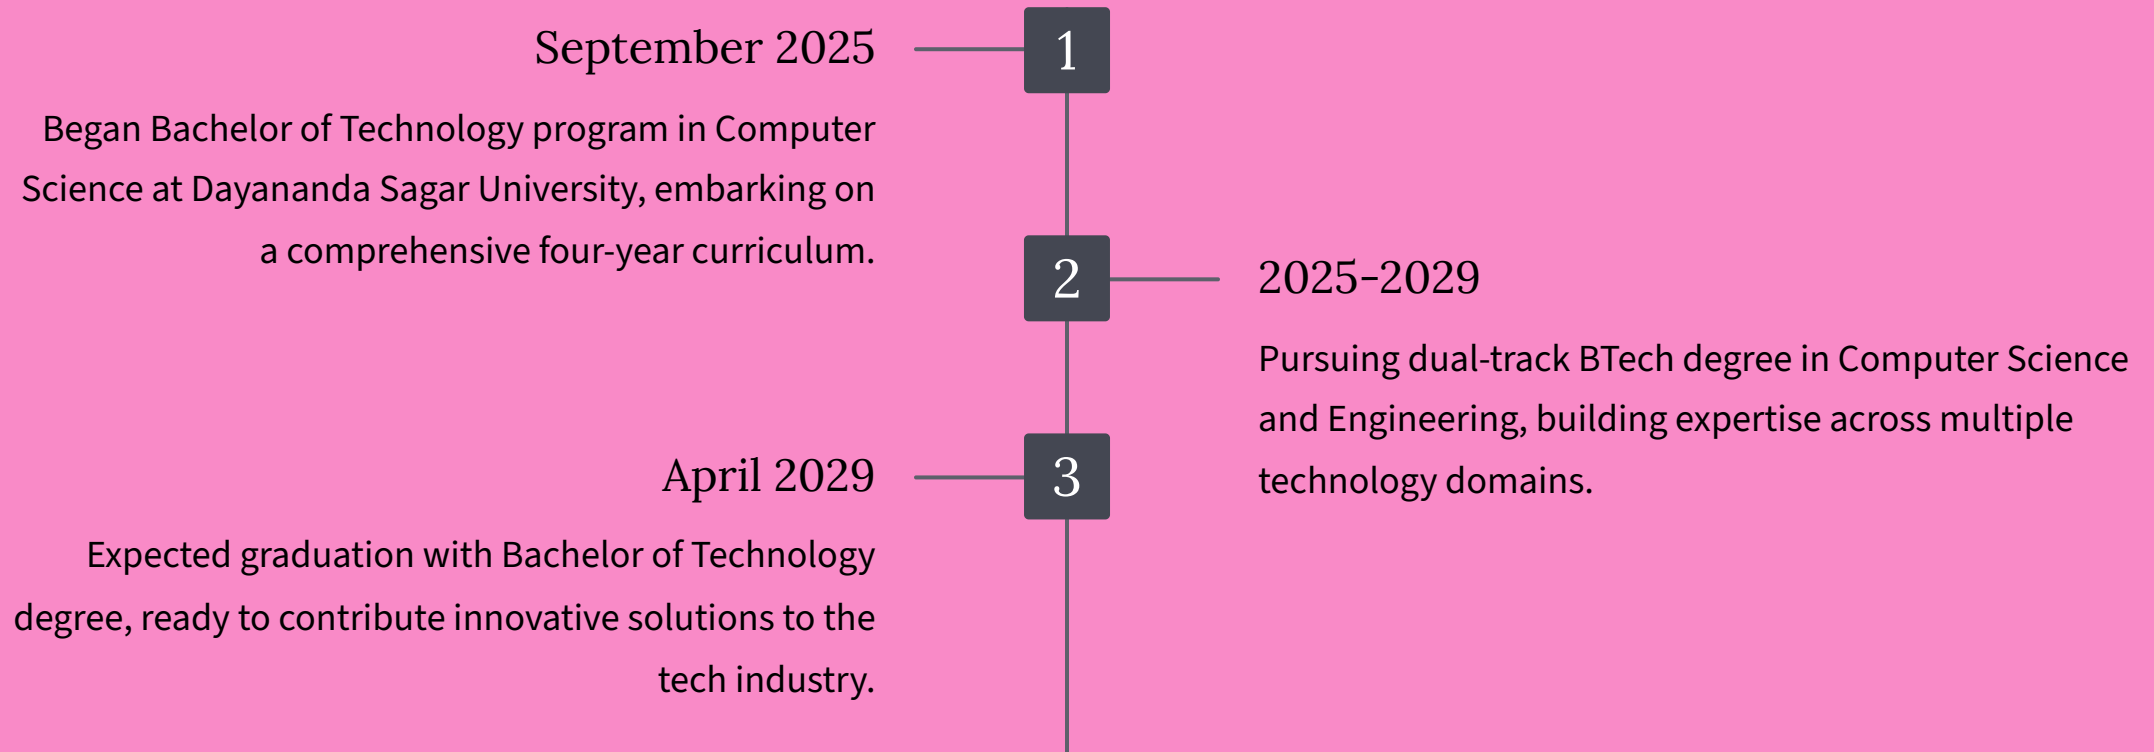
September 2025

1

Began Bachelor of Technology program in Computer Science at Dayananda Sagar University, embarking on a comprehensive four-year curriculum.

2

2025-2029

Pursuing dual-track BTech degree in Computer Science and Engineering, building expertise across multiple technology domains.

April 2029

3

Expected graduation with Bachelor of Technology degree, ready to contribute innovative solutions to the tech industry.